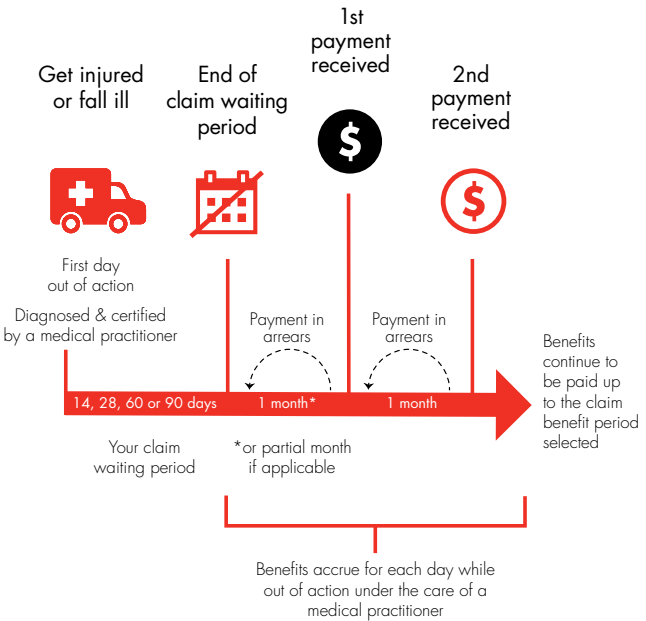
Get injured or fall ill

End of claim waiting period

1st payment received

2nd payment received

$

$

First day out of action

Diagnosed & certified by a medical practitioner

Payment in arrears

Payment in arrears

Benefits continue to be paid up to the claim benefit period selected

14, 28, 60 or 90 days

1 month*

1 month

Your claim waiting period

*or partial month if applicable

Benefits accrue for each day while out of action under the care of a medical practitioner